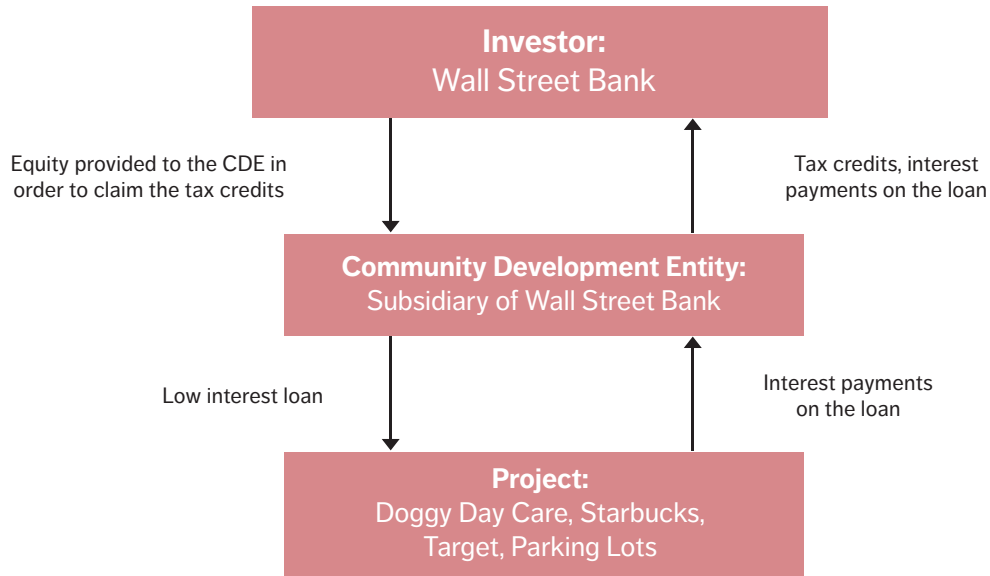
Investor:
Wall Street Bank

Equity provided to the CDE in order to claim the tax credits

Tax credits, interest payments on the loan

Community Development Entity:
Subsidiary of Wall Street Bank

Low interest loan

Interest payments on the loan

Project:
Doggy Day Care, Starbucks, Target, Parking Lots